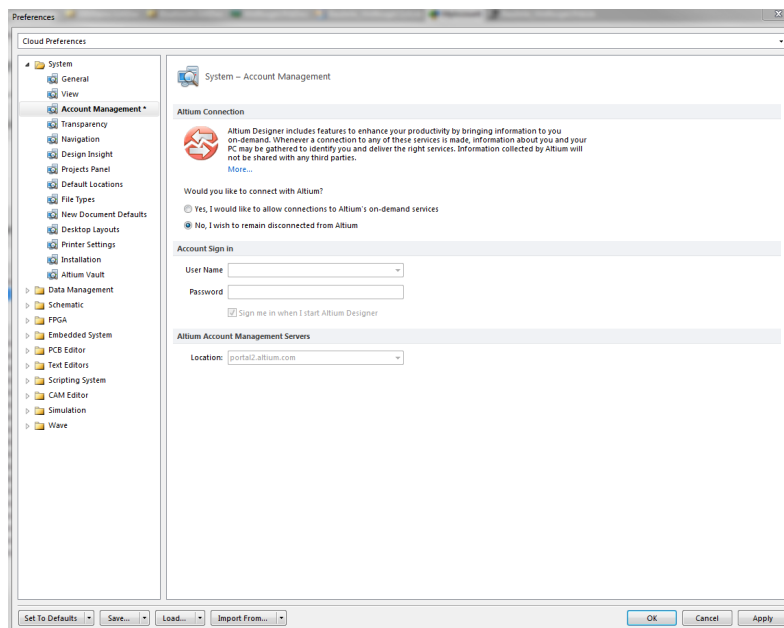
Preferences

Cloud Preferences

System
General
View
Account Management *
Transparency
Navigation
Design Insight
Projects Panel
Default Locations
File Types
New Document Defaults
Desktop Layouts
Printer Settings
Installation
Altium Vault
Data Management
Schematic
FPGA
Embedded System
PCB Editor
Text Editors
Scripting System
CAM Editor
Simulation
Wave

System – Account Management

Altium Connection

Altium Designer includes features to enhance your productivity by bringing information to you on-demand. Whenever a connection to any of these services is made, information about you and your PC may be gathered to identify you and deliver the right services. Information collected by Altium will not be shared with any third parties.
More...

Would you like to connect with Altium?

Yes, I would like to allow connections to Altium's on-demand services

No, I wish to remain disconnected from Altium

Account Sign in

User Name

Password

Sign me in when I start Altium Designer

Altium Account Management Servers

Location: portal2.altium.com

Set To Defaults | Save... | Load... | Import From... | OK | Cancel | Apply